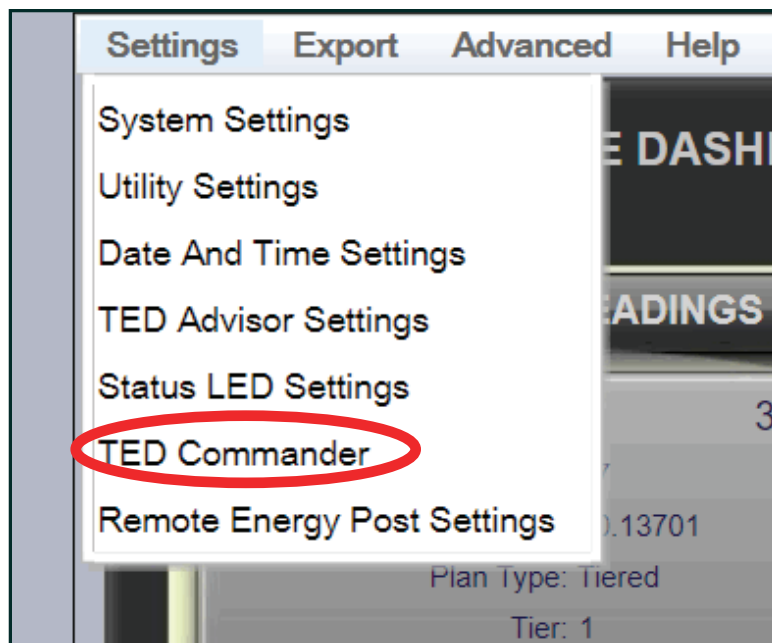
Settings Export Advanced Help

System Settings
Utility Settings
Date And Time Settings
TED Advisor Settings
Status LED Settings
TED Commander
Remote Energy Post Settings

E DASH

EADINGS

3

y

0.13701

Plan Type: Tiered

Tier: 1